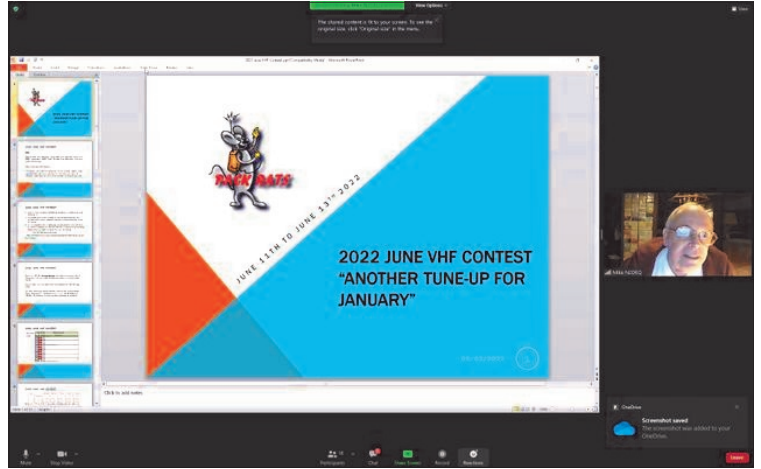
View Options

The shared content is fit to your screen. To see the original size, click "Original size" in the menu.

2022 June VHF Contest - Another Tune-up for January - Microsoft PowerPoint

PACK RATS

JUNE 11TH TO JUNE 13TH 2022

2022 JUNE VHF CONTEST "ANOTHER TUNE-UP FOR JANUARY"

Click to add notes

Mike N2BQ

OneDrive

Screenshot saved

The screenshot was added to your OneDrive.

Mute

Stop Video

Participants

Chat

Share Screen

Record

Reactions

Leave